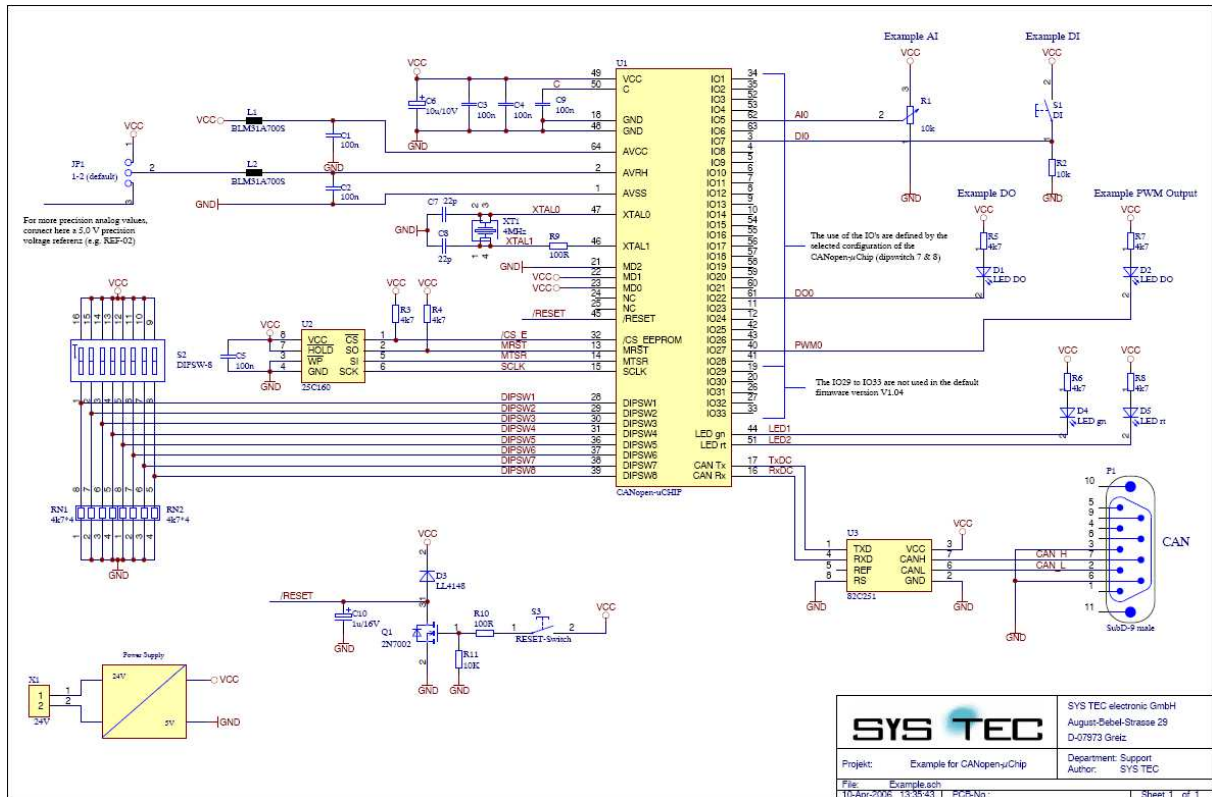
Example AI

Example DI

VCC

U1

VCC

VCC

C

49 VCC

50 C

IO1 34

IO2 35

IO3 52

IO4 53

IO5 62

IO6 63

IO7 3

IO8 4

IO9 5

IO10 6

IO11 7

IO12 8

IO13 9

IO14 10

IO15 54

IO16 55

IO17 56

IO18 57

IO19 58

IO20 59

IO21 60

IO22 61

IO23 11

IO24 12

IO25 42

IO26 43

IO27 40

IO28 41

IO29 19

IO30 20

IO31 26

IO32 27

IO33 33

C6 10u/10V

C3 100n

C4 100n

C9 100n

18 GND

48 GND

64 AVCC

2 AVRH

1 AVSS

47 XTAL0

46 XTAL1

21 MD2

22 MD1

23 MD0

24 NC

25 NC

45 /RESET

32 /CS_EEPROM

13 MRST

14 MTSR

15 SCLK

28 DIPSW1

29 DIPSW2

30 DIPSW3

31 DIPSW4

36 DIPSW5

37 DIPSW6

38 DIPSW7

39 DIPSW8

LED gn 44

LED rt 51

CAN Tx 17

CAN Rx 16

CANopen-uCHIP

VCC

L1

BLM31A700S

C1 100n

GND

L2

BLM31A700S

C2 100n

JP1 1-2 (default)

For more precision analog values, connect here a 5,0 V precision voltage referenz (e.g. REF-02)

GND

C7 22p

C8 22p

XT1 4MHz

XTAL0

XTAL1

R9 100R

GND

VCC

VCC

/RESET

AI0

DI0

R1 10k

S1 DI

R2 10k

GND

GND

Example DO

Example PWM Output

VCC

R5 4k7

D1 LED DO

VCC

R7 4k7

D2 LED DO

The use of the IO's are defined by the selected configuration of the CANopen-µChip (dipswitch 7 & 8)

DO0

PWM0

The IO29 to IO33 are not used in the default firmware version V1.04

VCC

R6 4k7

D4 LED gn

VCC

R8 4k7

D5 LED rt

LED1

LED2

TxDC

RxDC

VCC

VCC

VCC

R3 4k7

R4 4k7

U2

VCC CS

HOLD SO

WP SI

GND SCK

25C160

/CS_E

MRST

MTSR

SCLK

S2 DIPSW-8

C5 100n

GND

DIPSW1

DIPSW2

DIPSW3

DIPSW4

DIPSW5

DIPSW6

DIPSW7

DIPSW8

RN1 4k7*4

RN2 4k7*4

GND

P1

CAN

SubD-9 male

U3

TXD VCC

RXD CANH

REF CANL

RS GND

82C251

VCC

CAN_H

CAN_L

GND

GND

GND

VCC

D3 LL4148

/RESET

C10 1u/16V

GND

Q1 2N7002

R10 100R

S3 RESET-Switch

VCC

R11 10K

GND

GND

X1

1

2

24V

Power Supply

24V

5V

VCC

GND

SYS TEC

SYS TEC electronic GmbH
August-Bebel-Strasse 29
D-07973 Greiz

Projekt: Example for CANopen-µChip

Department: Support
Author: SYS TEC

File: Example.sch

10-Apr-2006 13:35:43 PCB-No.:

Sheet 1 of 1